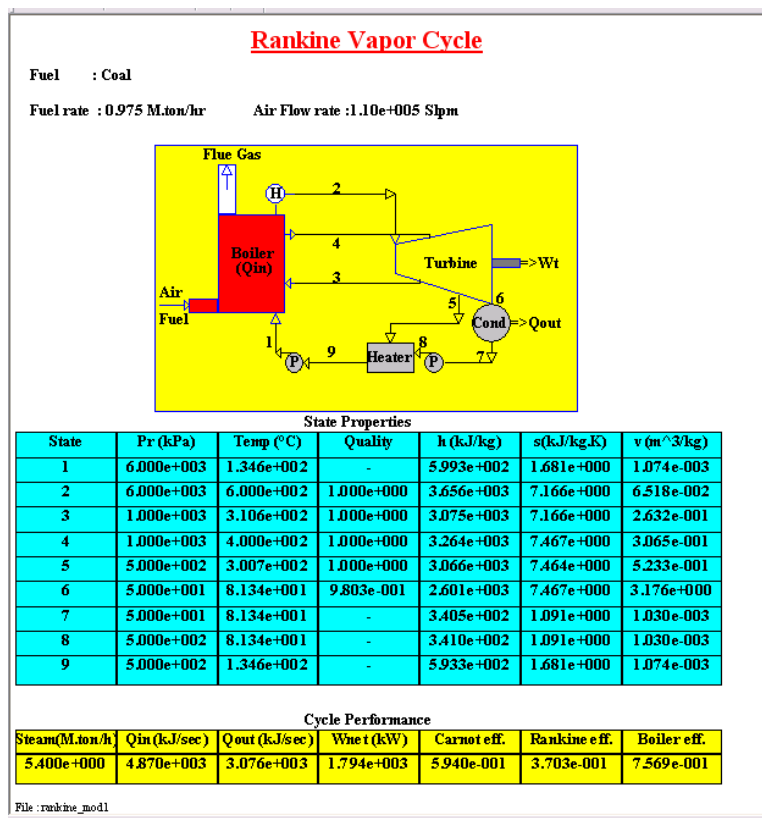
Rankine Vapor Cycle

Fuel : Coal

Fuel rate : 0.975 M.ton/hr Air Flow rate :1.10e+005 Slpm

Flue Gas
H
2
Boiler (Qin)
4
3
Turbine
=>Wt
Air
Fuel
5
6
Cond
=>Qout
1
8
9
Heater
P
P
7

State Properties

| State | Pr (kPa) | Temp (°C) | Quality | h (kJ/kg) | s(kJ/kg.K) | v (m^3/kg) |
|---|---|---|---|---|---|---|
| 1 | 6.000e+003 | 1.346e+002 | - | 5.993e+002 | 1.681e+000 | 1.074e-003 |
| 2 | 6.000e+003 | 6.000e+002 | 1.000e+000 | 3.656e+003 | 7.166e+000 | 6.518e-002 |
| 3 | 1.000e+003 | 3.106e+002 | 1.000e+000 | 3.075e+003 | 7.166e+000 | 2.632e-001 |
| 4 | 1.000e+003 | 4.000e+002 | 1.000e+000 | 3.264e+003 | 7.467e+000 | 3.065e-001 |
| 5 | 5.000e+002 | 3.007e+002 | 1.000e+000 | 3.066e+003 | 7.464e+000 | 5.233e-001 |
| 6 | 5.000e+001 | 8.134e+001 | 9.803e-001 | 2.601e+003 | 7.467e+000 | 3.176e+000 |
| 7 | 5.000e+001 | 8.134e+001 | - | 3.405e+002 | 1.091e+000 | 1.030e-003 |
| 8 | 5.000e+002 | 8.134e+001 | - | 3.410e+002 | 1.091e+000 | 1.030e-003 |
| 9 | 5.000e+002 | 1.346e+002 | - | 5.933e+002 | 1.681e+000 | 1.074e-003 |

Cycle Performance

| Steam(M.ton/h) | Qin (kJ/sec) | Qout (kJ/sec) | Wnet (kW) | Carnot eff. | Rankine eff. | Boiler eff. |
|---|---|---|---|---|---|---|
| 5.400e+000 | 4.870e+003 | 3.076e+003 | 1.794e+003 | 5.940e-001 | 3.703e-001 | 7.569e-001 |

File : rankine_mod1